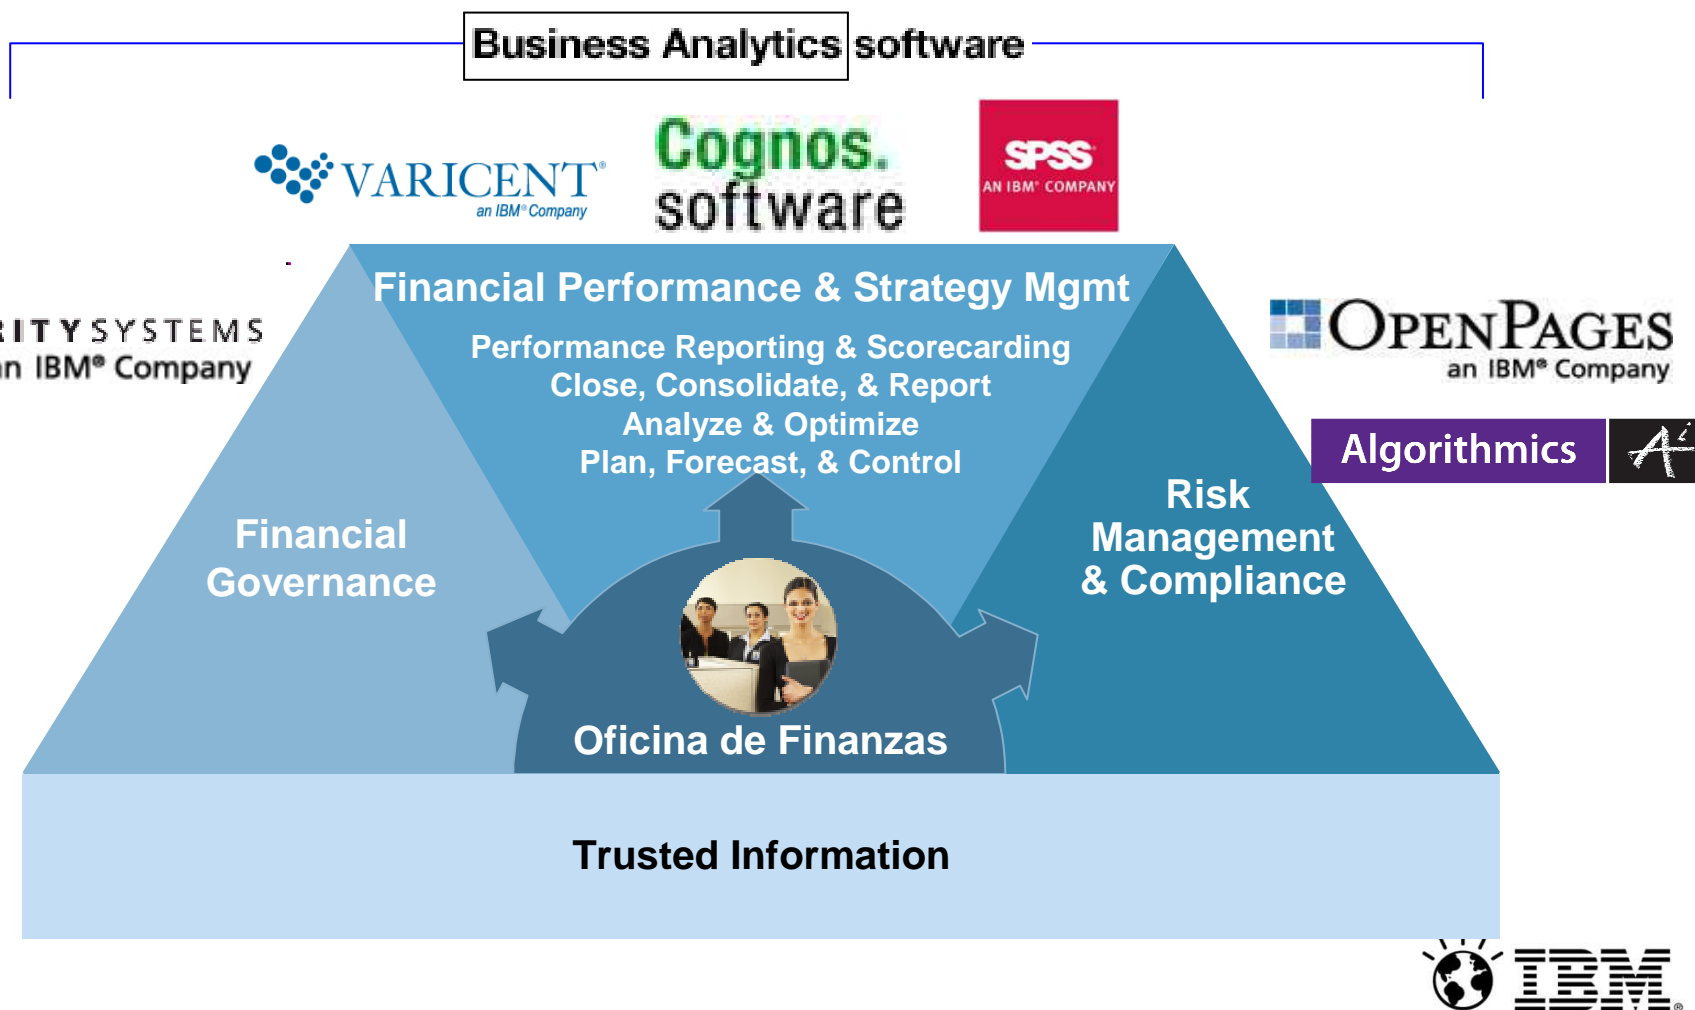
Business Analytics software

VARICENT®
an IBM® Company

Cognos. software

SPSS
AN IBM® COMPANY

RITY SYSTEMS
n IBM® Company

OPENPAGES
an IBM® Company

Algorithmics

Financial Performance & Strategy Mgmt
Performance Reporting & Scorecarding
Close, Consolidate, & Report
Analyze & Optimize
Plan, Forecast, & Control

Financial Governance

Risk Management & Compliance

Oficina de Finanzas

Trusted Information

IBM®